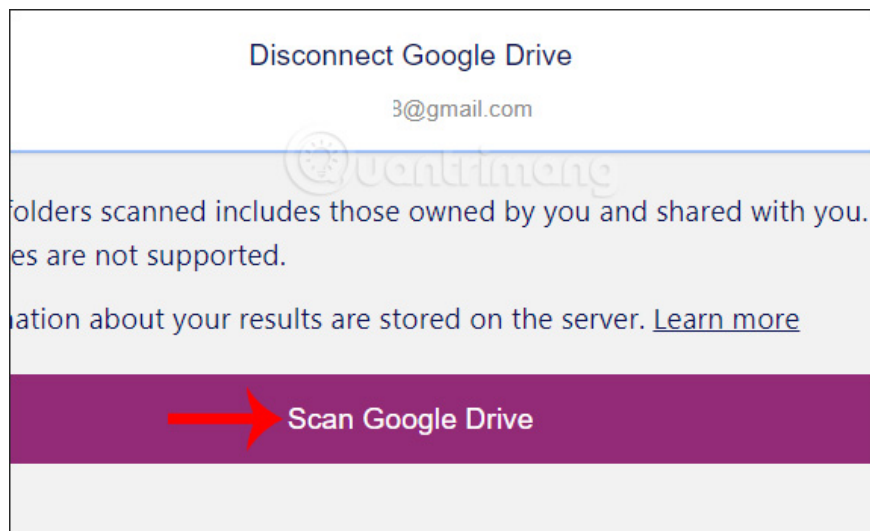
Disconnect Google Drive

3@gmail.com

Quantrimang

folders scanned includes those owned by you and shared with you.
es are not supported.

nation about your results are stored on the server. Learn more

Scan Google Drive